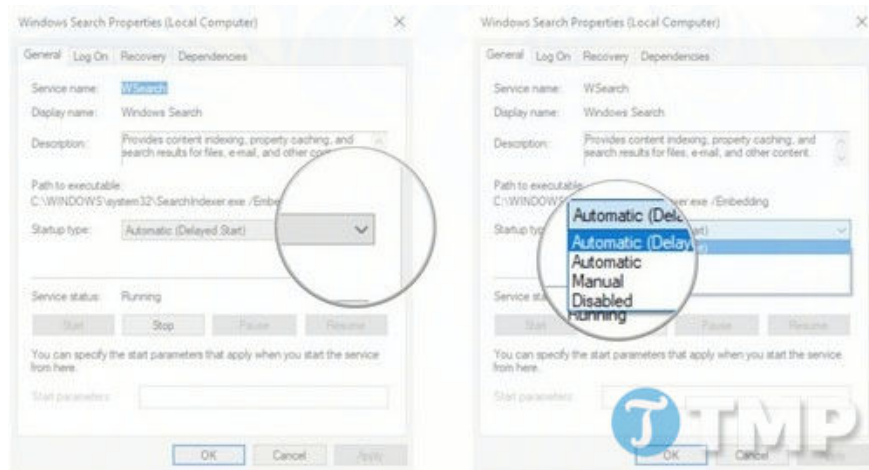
Windows Search Properties (Local Computer)

General Log On Recovery Dependencies

Service name: WSearch

Display name: Windows Search

Description: Provides content indexing, property caching, and search results for files, e-mail, and other con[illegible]

Path to executable:
C:\WINDOWS\system32\SearchIndexer.exe /Embe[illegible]

Startup type: Automatic (Delayed Start)

Service status: Running

Start Stop Pause Resume

You can specify the start parameters that apply when you start the service from here.

Start parameters:

OK Cancel Apply

Windows Search Properties (Local Computer)

General Log On Recovery Dependencies

Service name: WSearch

Display name: Windows Search

Description: Provides content indexing, property caching, and search results for files, e-mail, and other content.

Path to executable:
C:\WINDOWS\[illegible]dexer.exe /Embedding

Startup type: Automatic (Dela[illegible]

Automatic (Dela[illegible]
Automatic
Manual
Disabled

Service sta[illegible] Running

Start Pause Resume

You can specify the start parameters that apply when you start the service from here.

Start parameters:

OK

TMP